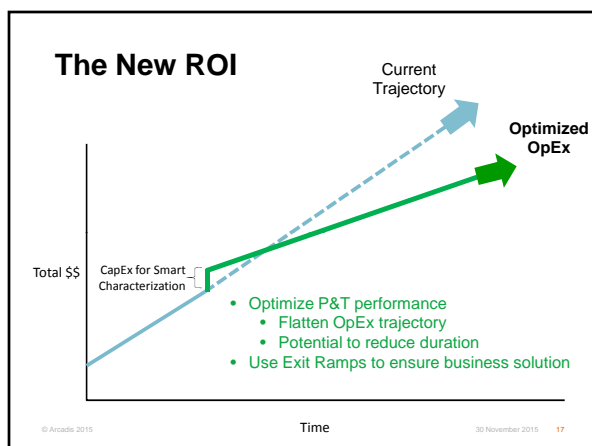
The New ROI

Current Trajectory

Optimized OpEx

Total $$

CapEx for Smart Characterization

- Optimize P&T performance
  - Flatten OpEx trajectory
  - Potential to reduce duration
- Use Exit Ramps to ensure business solution

Time

© Arcadis 2015

30 November 2015 17